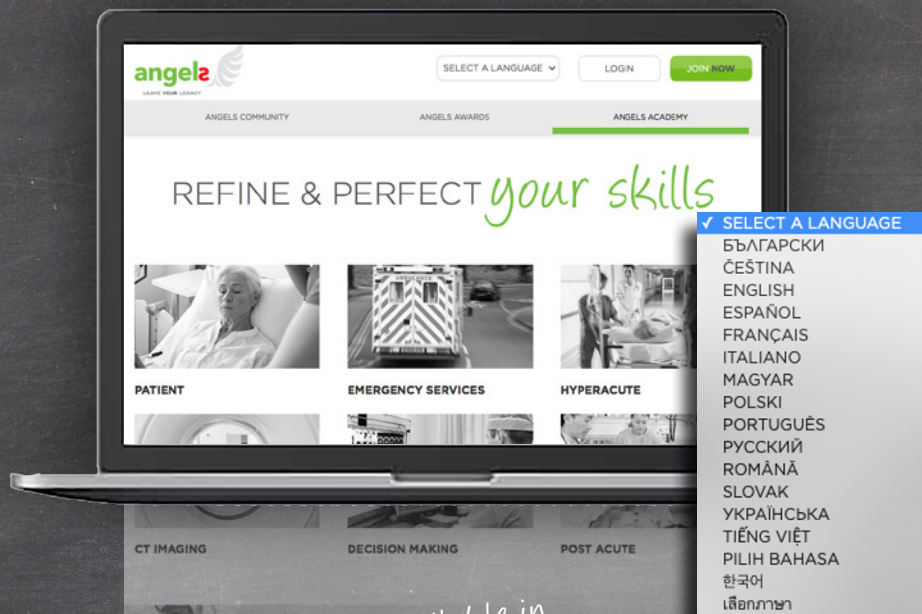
angels
LEAVE YOUR LEGACY

SELECT A LANGUAGE
LOGIN
JOIN NOW

ANGELS COMMUNITY
ANGELS AWARDS
ANGELS ACADEMY

REFINE & PERFECT your skills

PATIENT
EMERGENCY SERVICES
HYPERACUTE

CT IMAGING
DECISION MAKING
POST ACUTE

✓ SELECT A LANGUAGE
БЪЛГАРСКИ
ČEŠTINA
ENGLISH
ESPAÑOL
FRANÇAIS
ITALIANO
MAGYAR
POLSKI
PORTUGUÊS
РУССКИЙ
ROMÂNĂ
SLOVAK
УКРАЇНСЬКА
TIẾNG VIỆT
PILIH BAHASA
한국어
เลือกภาษา

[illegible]